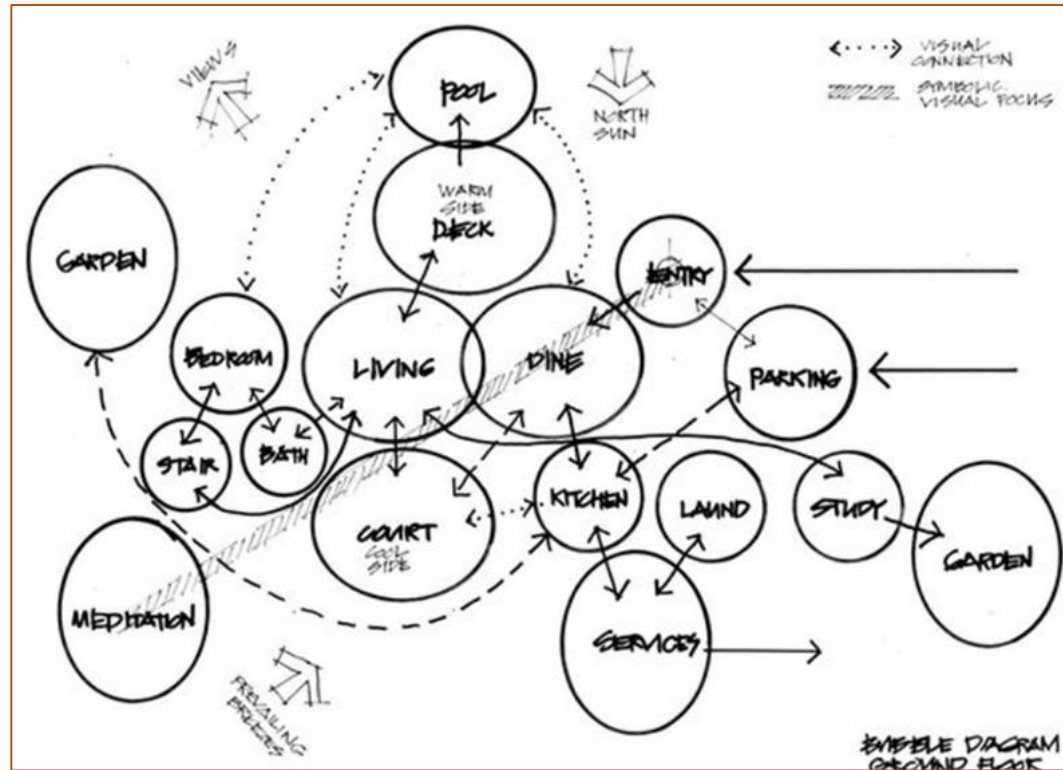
VIEWS

POOL

NORTH SUN

VISUAL CONNECTION

SYMBOLIC VISUAL FOCUS

WARM SIDE DECK

GARDEN

ENTRY

BEDROOM

LIVING

DINE

PARKING

STAIR

BATH

COURT COOL SIDE

KITCHEN

LAUND

STUDY

GARDEN

MEDITATION

SERVICES

PREVAILING BREEZES

BUBBLE DIAGRAM GROUND FLOOR